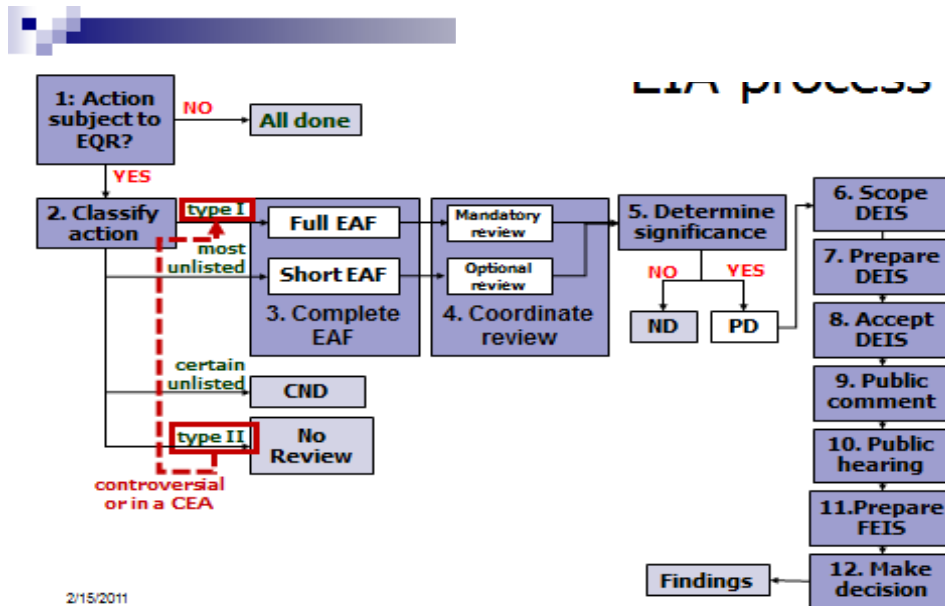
EIA process

1: Action subject to EQR?

NO

All done

YES

2. Classify action

type I

most unlisted

Full EAF

Short EAF

3. Complete EAF

Mandatory review

Optional review

4. Coordinate review

5. Determine significance

NO

YES

ND

PD

6. Scope DEIS

7. Prepare DEIS

8. Accept DEIS

9. Public comment

10. Public hearing

11.Prepare FEIS

12. Make decision

Findings

certain unlisted

CND

type II

No Review

controversial or in a CEA

2/15/2011